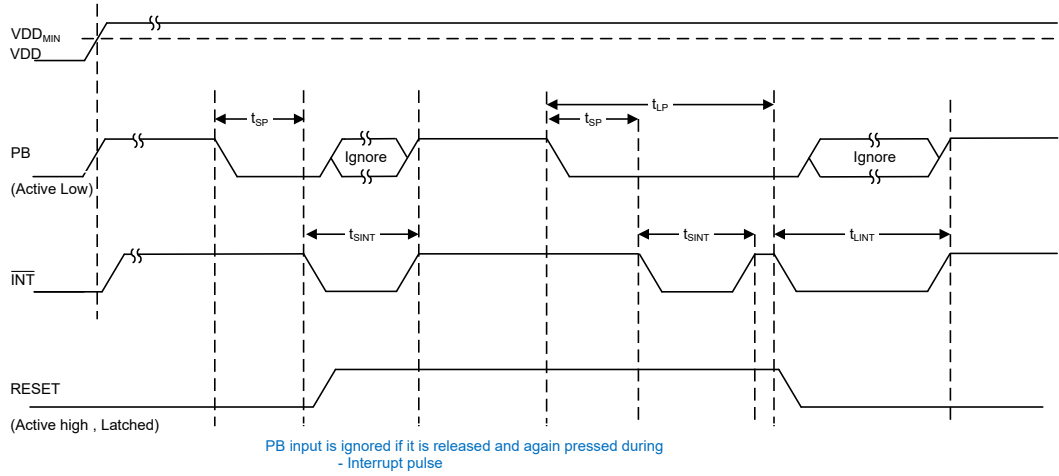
$VDD_{MIN}$
VDD

$t_{SP}$

$t_{LP}$

$t_{SP}$

PB

Ignore

Ignore

(Active Low)

$t_{SINT}$

$t_{SINT}$

$t_{LINT}$

$\overline{INT}$

RESET

(Active high , Latched)

PB input is ignored if it is released and again pressed during
- Interrupt pulse